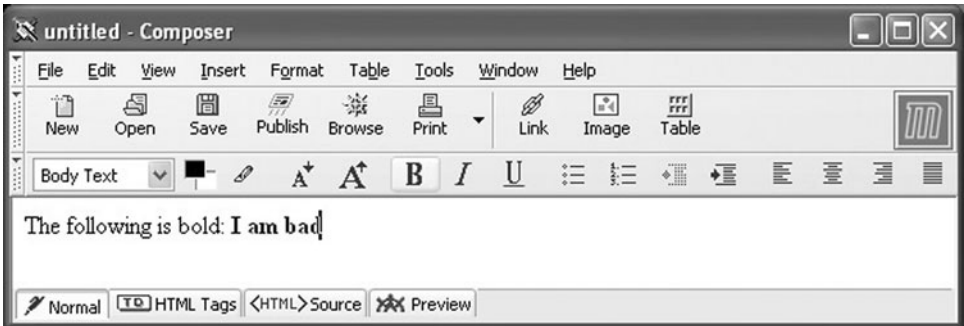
untitled - Composer

File Edit View Insert Format Table Tools Window Help

New Open Save Publish Browse Print Link Image Table

Body Text A A B I U

The following is bold: **I am bad**

Normal HTML Tags <HTML> Source Preview